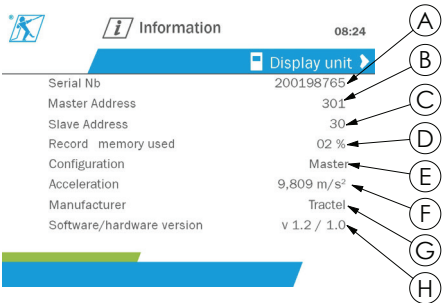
Information 08:24

Display unit

Serial Nb 200198765

Master Address 301

Slave Address 30

Record memory used 02 %

Configuration Master

Acceleration 9,809 m/s$^2$

Manufacturer Tractel

Software/hardware version v 1.2 / 1.0

A

B

C

D

E

F

G

H